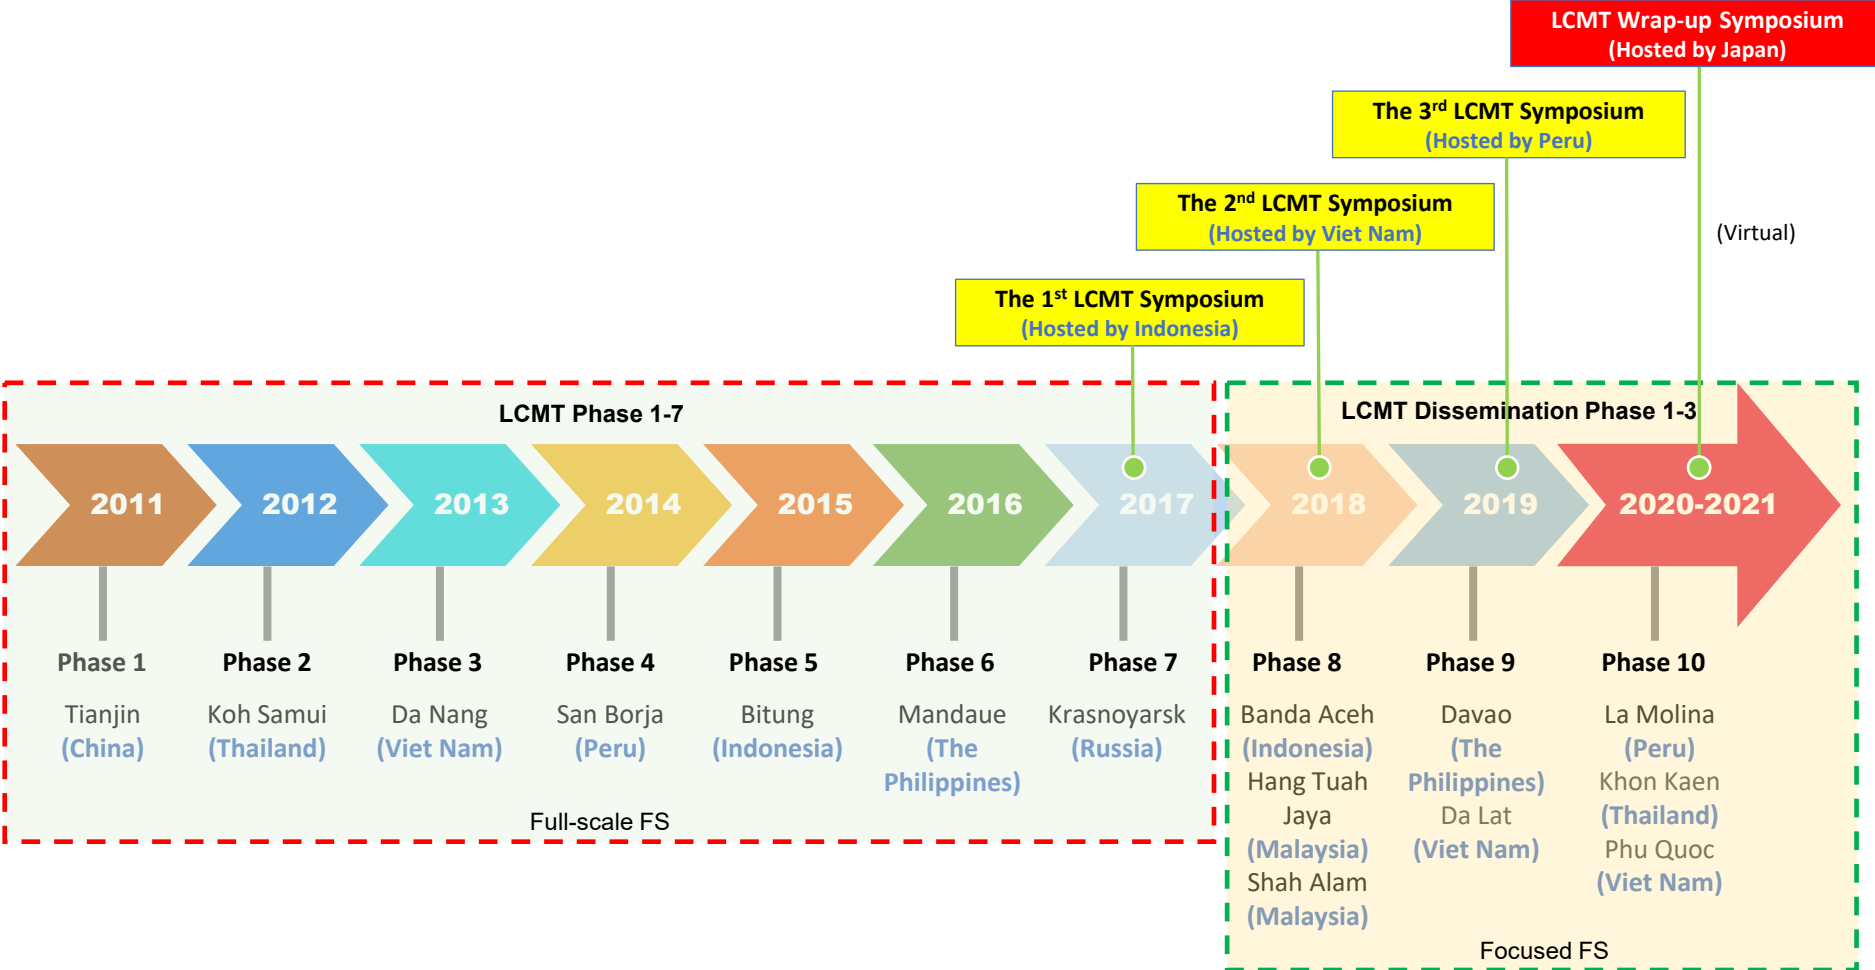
LCMT Wrap-up Symposium
(Hosted by Japan)

The 3$^{rd}$ LCMT Symposium
(Hosted by Peru)

The 2$^{nd}$ LCMT Symposium
(Hosted by Viet Nam)

(Virtual)

The 1$^{st}$ LCMT Symposium
(Hosted by Indonesia)

LCMT Phase 1-7

LCMT Dissemination Phase 1-3

2011 2012 2013 2014 2015 2016 2017 2018 2019 2020-2021

Phase 1
Tianjin
(China)

Phase 2
Koh Samui
(Thailand)

Phase 3
Da Nang
(Viet Nam)

Phase 4
San Borja
(Peru)

Phase 5
Bitung
(Indonesia)

Phase 6
Mandaue
(The Philippines)

Phase 7
Krasnoyarsk
(Russia)

Phase 8
Banda Aceh
(Indonesia)
Hang Tuah Jaya
(Malaysia)
Shah Alam
(Malaysia)

Phase 9
Davao
(The Philippines)
Da Lat
(Viet Nam)

Phase 10
La Molina
(Peru)
Khon Kaen
(Thailand)
Phu Quoc
(Viet Nam)

Full-scale FS

Focused FS